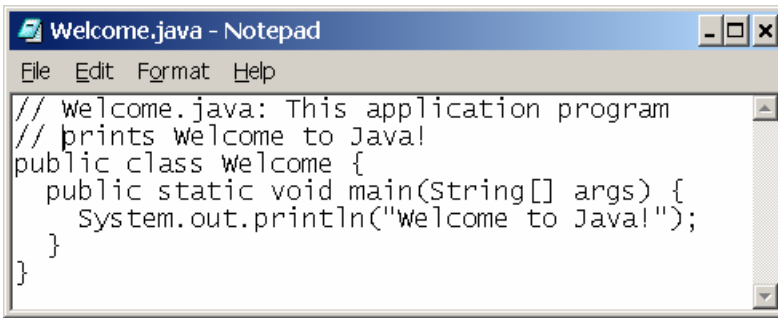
Welcome.java - Notepad

File Edit Format Help

// Welcome.java: This application program
// prints Welcome to Java!
public class Welcome {
  public static void main(String[] args) {
    System.out.println("Welcome to Java!");
  }
}